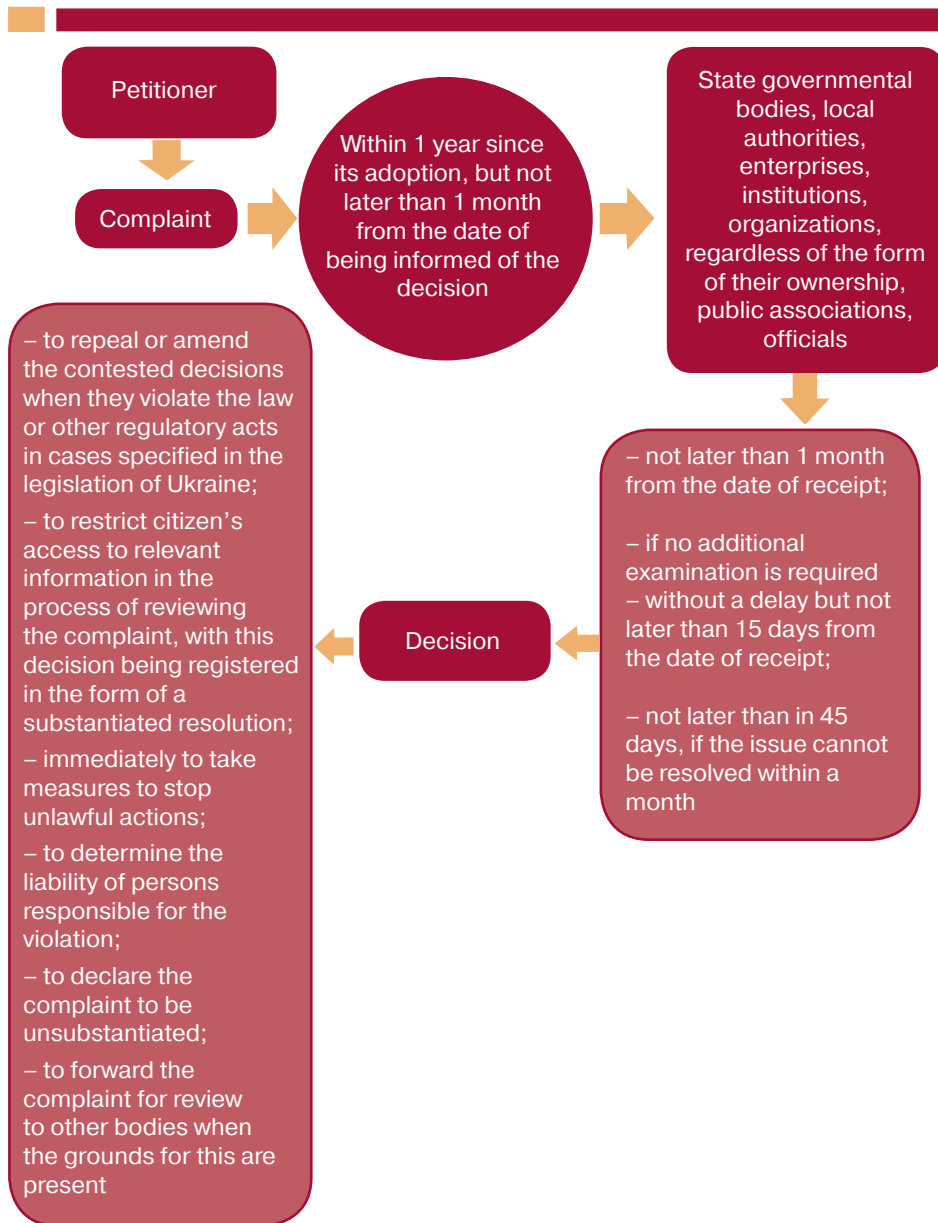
Petitioner

Complaint

Within 1 year since its adoption, but not later than 1 month from the date of being informed of the decision

State governmental bodies, local authorities, enterprises, institutions, organizations, regardless of the form of their ownership, public associations, officials

– not later than 1 month from the date of receipt;

– if no additional examination is required – without a delay but not later than 15 days from the date of receipt;

– not later than in 45 days, if the issue cannot be resolved within a month

Decision

– to repeal or amend the contested decisions when they violate the law or other regulatory acts in cases specified in the legislation of Ukraine;

– to restrict citizen's access to relevant information in the process of reviewing the complaint, with this decision being registered in the form of a substantiated resolution;

– immediately to take measures to stop unlawful actions;

– to determine the liability of persons responsible for the violation;

– to declare the complaint to be unsubstantiated;

– to forward the complaint for review to other bodies when the grounds for this are present